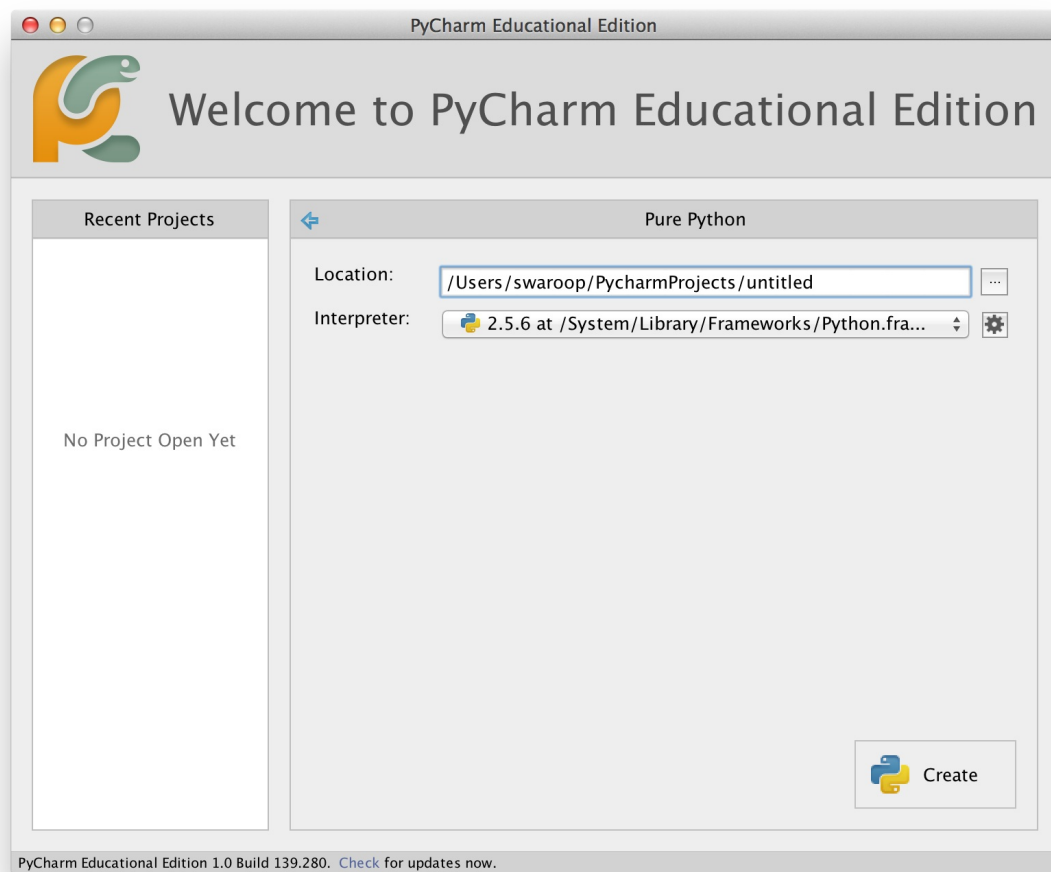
PyCharm Educational Edition

Welcome to PyCharm Educational Edition

Recent Projects

No Project Open Yet

Pure Python

Location: /Users/swaroop/PycharmProjects/untitled ...

Interpreter: 2.5.6 at /System/Library/Frameworks/Python.fra...

Create

PyCharm Educational Edition 1.0 Build 139.280. Check for updates now.